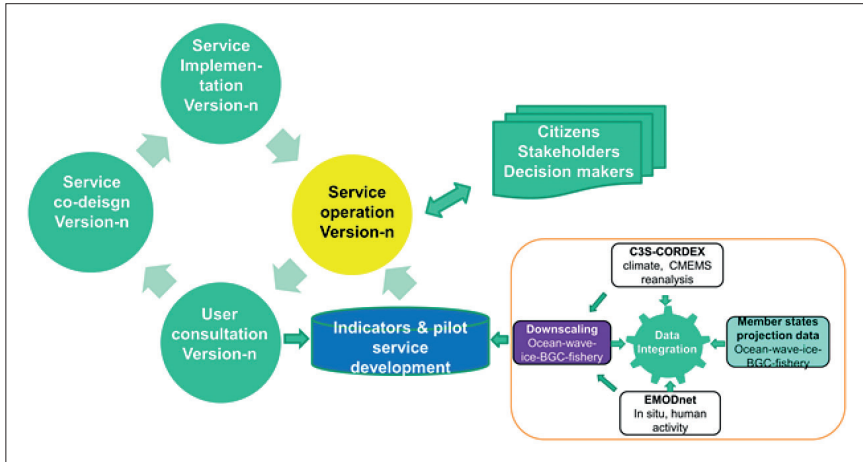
Service Implementation Version-n

Citizens
Stakeholders
Decision makers

Service co-deisgn Version-n

Service operation Version-n

C3S-CORDEX
climate, CMEMS reanalysis

User consultation Version-n

Indicators & pilot service development

Downscaling
Ocean-wave-ice-BGC-fishery

Data Integration

Member states projection data
Ocean-wave-ice-BGC-fishery

EMODnet
In situ, human activity